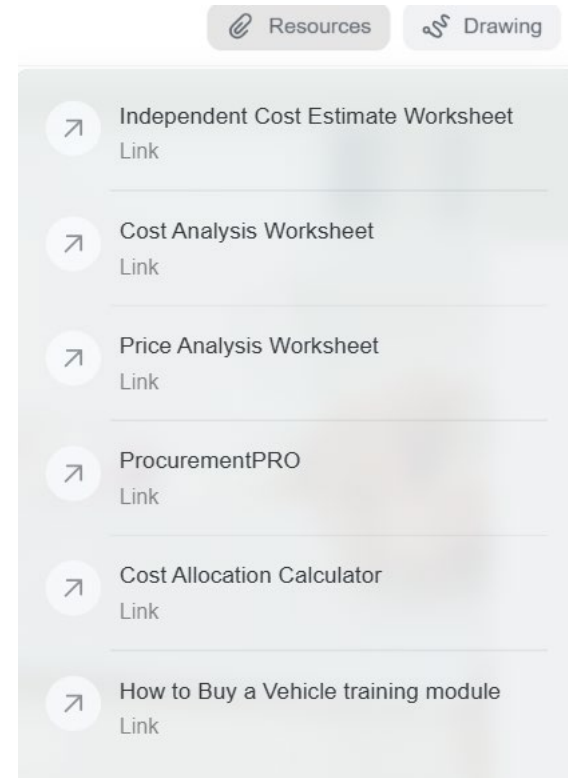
Resources Drawing

Independent Cost Estimate Worksheet
Link

Cost Analysis Worksheet
Link

Price Analysis Worksheet
Link

ProcurementPRO
Link

Cost Allocation Calculator
Link

How to Buy a Vehicle training module
Link